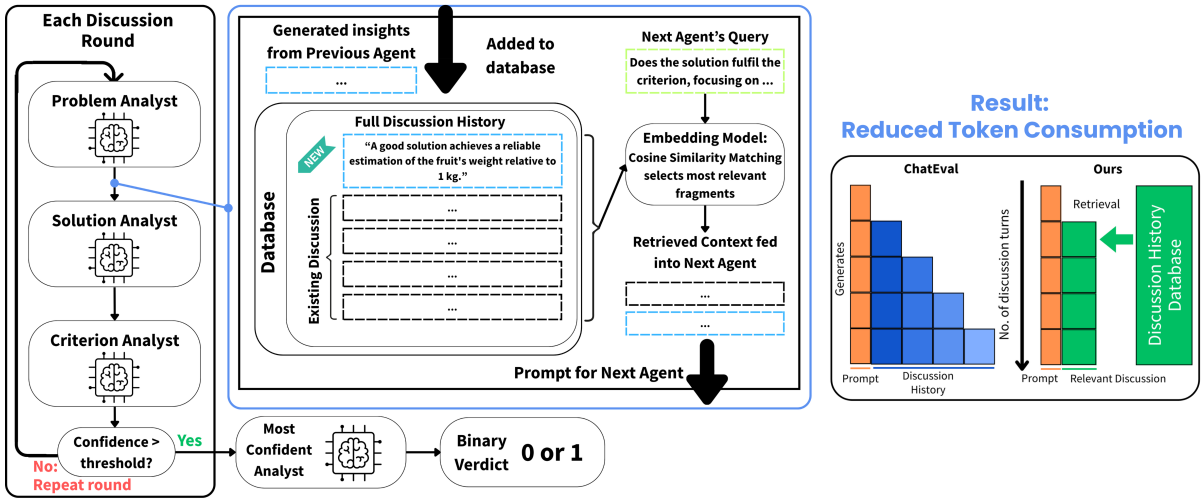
Each Discussion Round

Problem Analyst

Solution Analyst

Criterion Analyst

Confidence > threshold?

Yes

No: Repeat round

Generated insights from Previous Agent

...

Added to database

Next Agent's Query

Does the solution fulfil the criterion, focusing on ...

Database

Full Discussion History

NEW

"A good solution achieves a reliable estimation of the fruit's weight relative to 1 kg."

Existing Discussion

...

...

...

...

Embedding Model: Cosine Similarity Matching selects most relevant fragments

Retrieved Context fed into Next Agent

...

...

Prompt for Next Agent

Most Confident Analyst

Binary Verdict 0 or 1

Result: Reduced Token Consumption

ChatEval

Generates

Prompt

Discussion History

Ours

No. of discussion turns

Retrieval

Discussion History Database

Prompt

Relevant Discussion